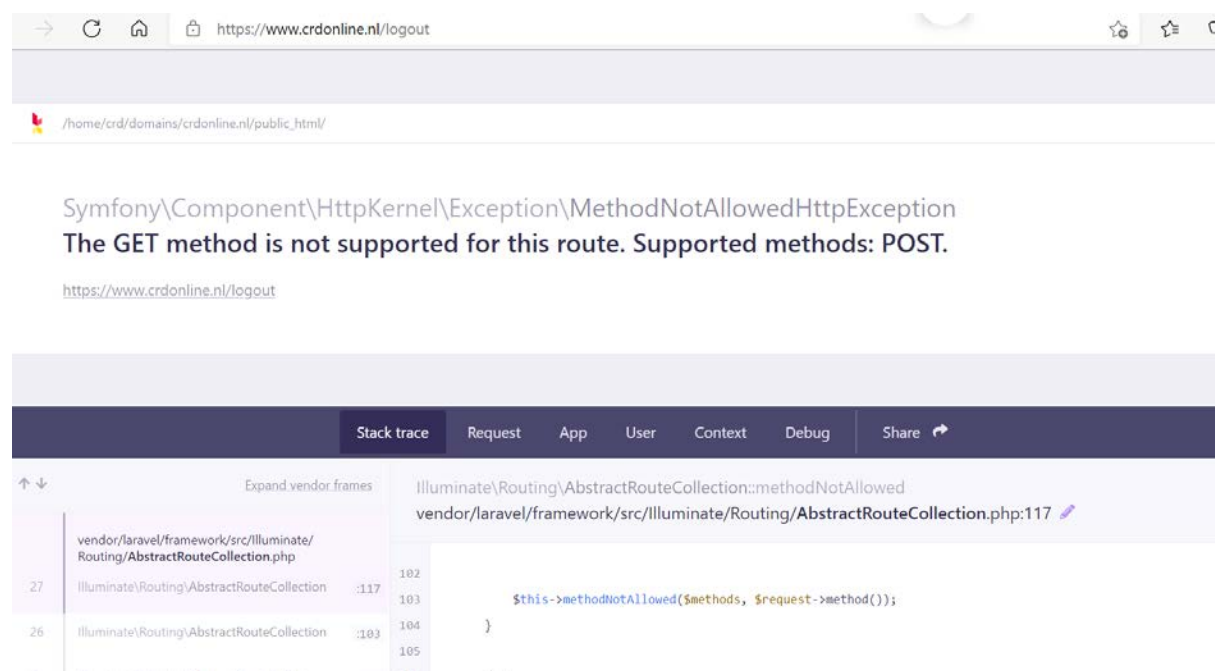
https://www.crdonline.nl/logout

/home/crd/domains/crdonline.nl/public_html/

Symfony\Component\HttpKernel\Exception\MethodNotAllowedHttpException
The GET method is not supported for this route. Supported methods: POST.

https://www.crdonline.nl/logout

Stack trace Request App User Context Debug Share

Expand vendor frames

Illuminate\Routing\AbstractRouteCollection::methodNotAllowed
vendor/laravel/framework/src/Illuminate/Routing/AbstractRouteCollection.php:117

vendor/laravel/framework/src/Illuminate/Routing/AbstractRouteCollection.php

27 Illuminate\Routing\AbstractRouteCollection :117

26 Illuminate\Routing\AbstractRouteCollection :103

102
103 $this->methodNotAllowed($methods, $request->method());
104 }
105